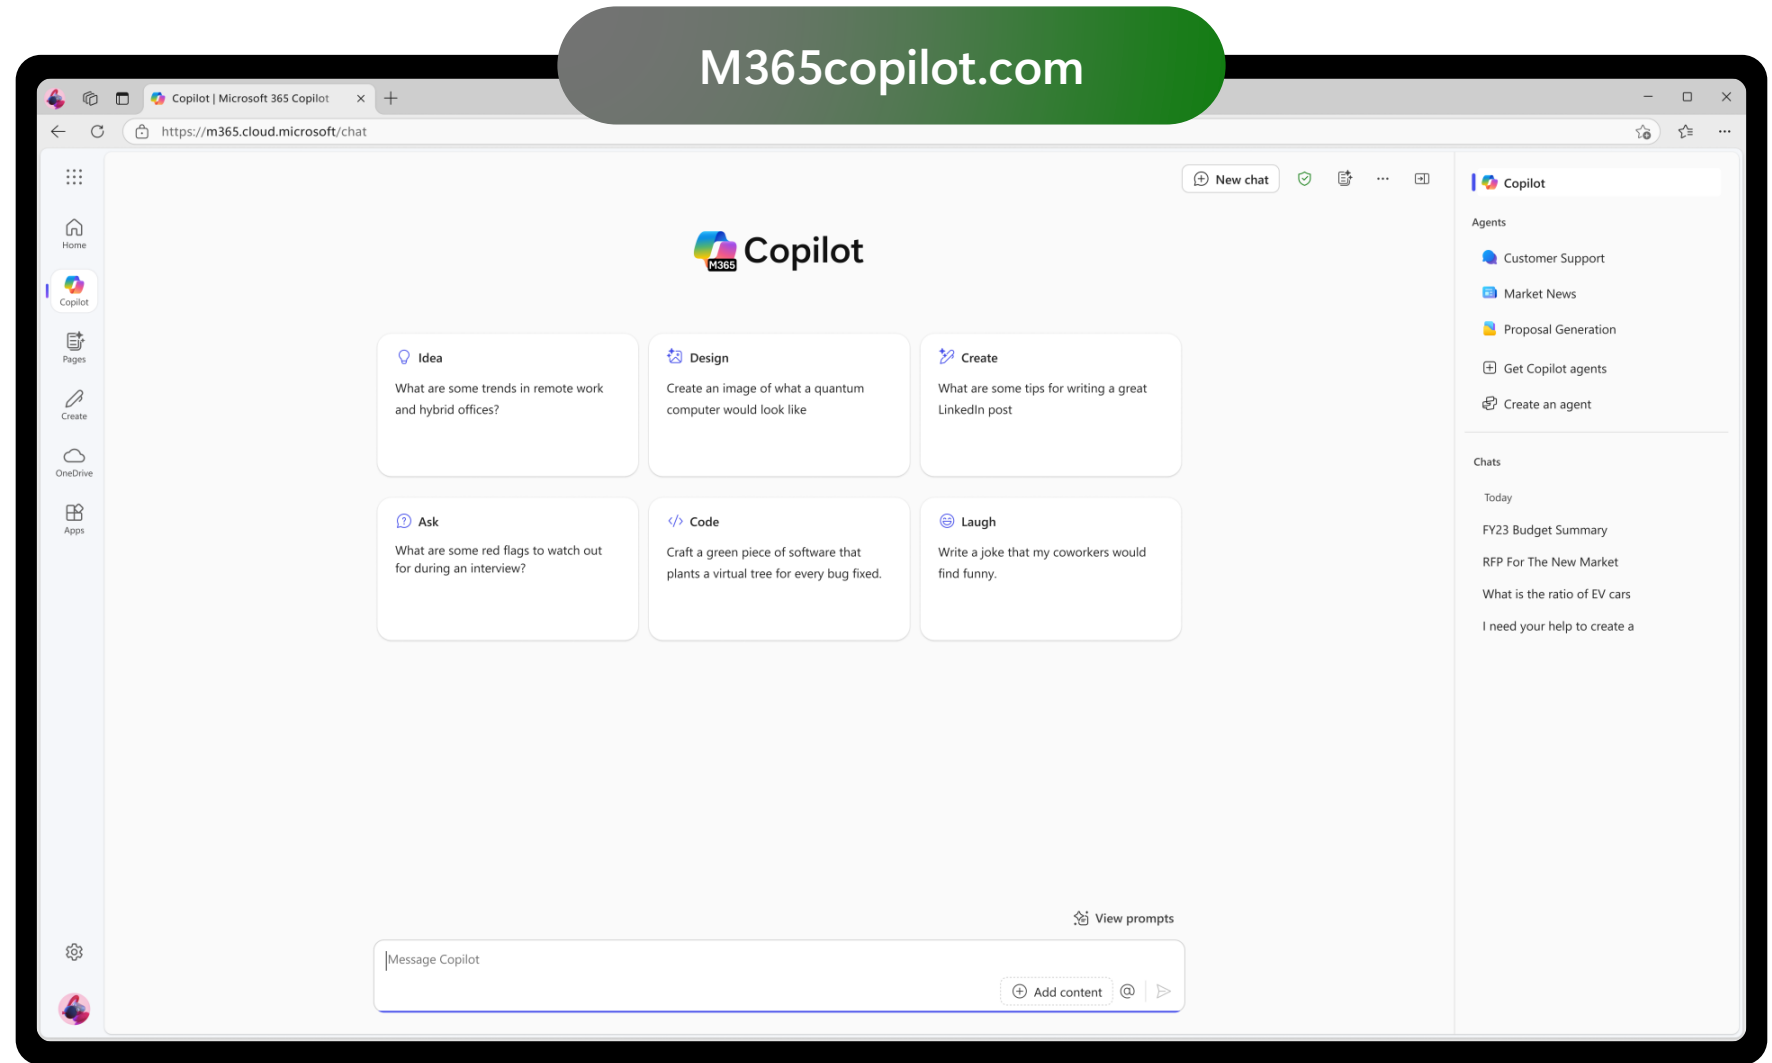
M365copilot.com

Copilot | Microsoft 365 Copilot

https://m365.cloud.microsoft/chat

Home
Copilot
Pages
Create
OneDrive
Apps

New chat

M365 Copilot

Idea
What are some trends in remote work and hybrid offices?

Design
Create an image of what a quantum computer would look like

Create
What are some tips for writing a great LinkedIn post

Ask
What are some red flags to watch out for during an interview?

Code
Craft a green piece of software that plants a virtual tree for every bug fixed.

Laugh
Write a joke that my coworkers would find funny.

View prompts

Message Copilot

Add content

Copilot

Agents

Customer Support
Market News
Proposal Generation
Get Copilot agents
Create an agent

Chats

Today

FY23 Budget Summary
RFP For The New Market
What is the ratio of EV cars
I need your help to create a